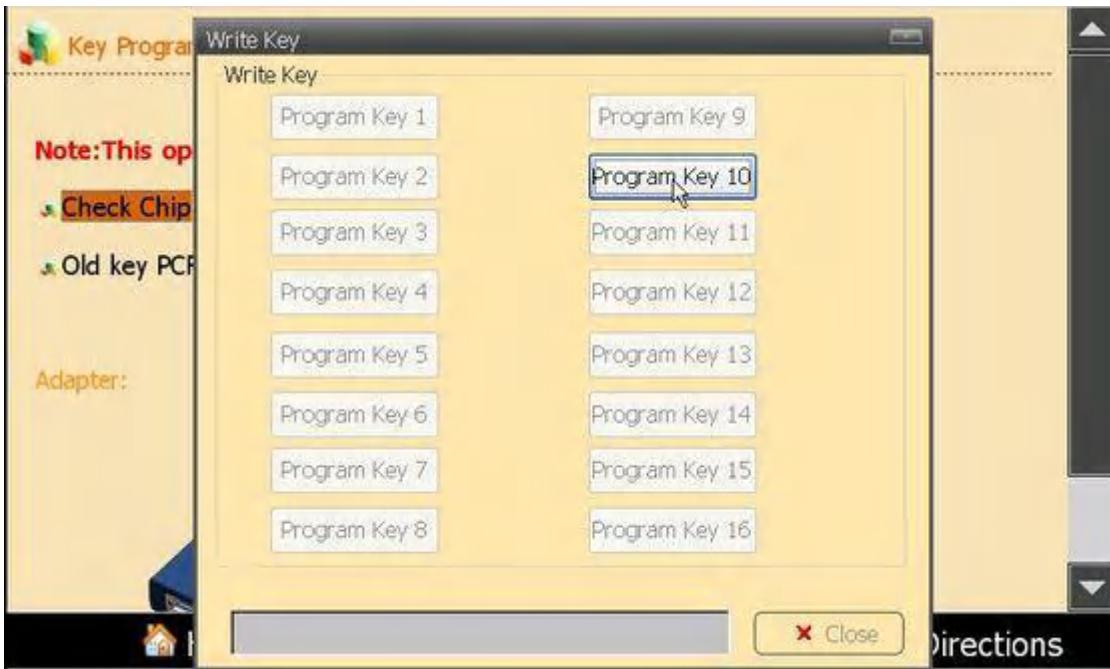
Key Progra

Note:This op

Check Chip

Old key PCF

Adapter:

Write Key

Write Key

Program Key 1

Program Key 9

Program Key 2

Program Key 10

Program Key 3

Program Key 11

Program Key 4

Program Key 12

Program Key 5

Program Key 13

Program Key 6

Program Key 14

Program Key 7

Program Key 15

Program Key 8

Program Key 16

Close

H

irections